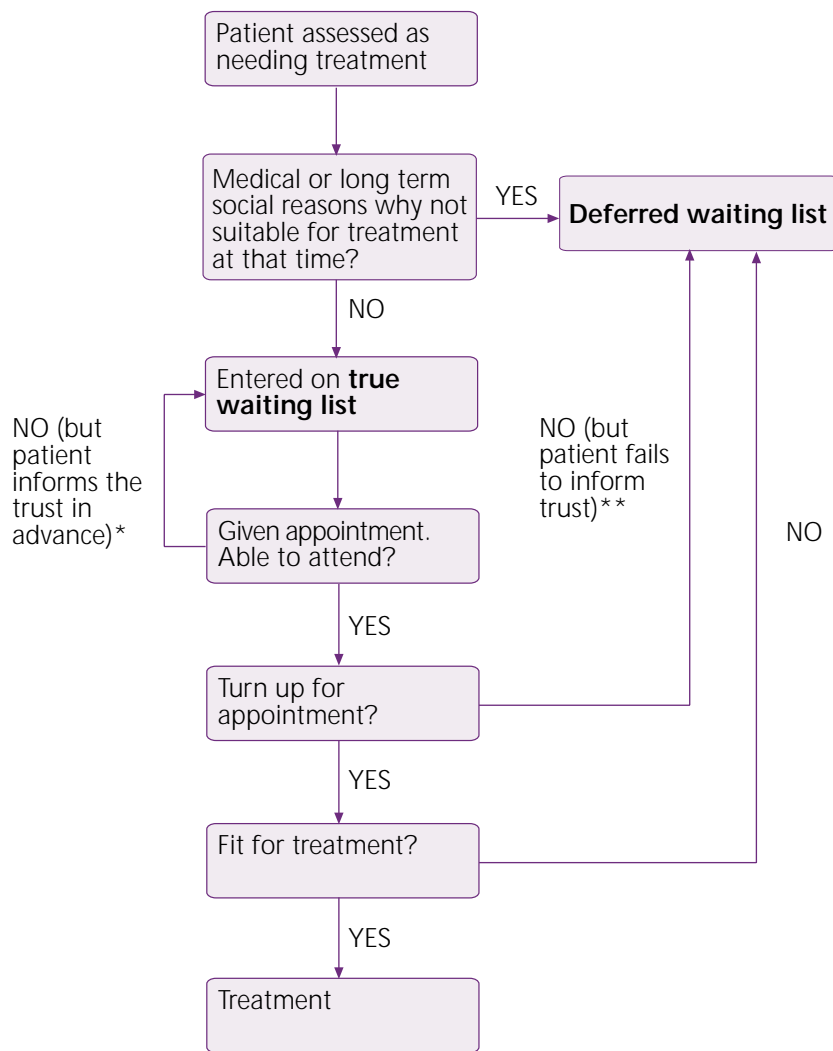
Patient assessed as needing treatment

Medical or long term social reasons why not suitable for treatment at that time?

YES

Deferred waiting list

NO

Entered on **true waiting list**

NO (but patient informs the trust in advance)*

NO (but patient fails to inform trust)**

NO

Given appointment. Able to attend?

YES

Turn up for appointment?

YES

Fit for treatment?

YES

Treatment